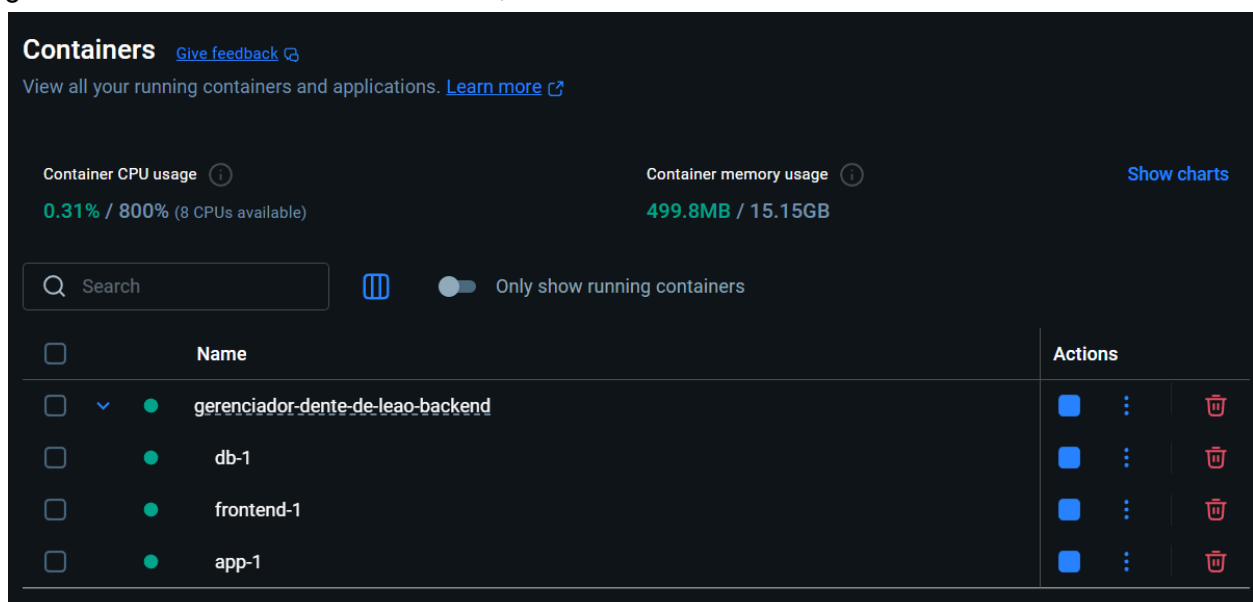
Containers Give feedback

View all your running containers and applications. Learn more

Container CPU usage
0.31% / 800% (8 CPUs available)

Container memory usage
499.8MB / 15.15GB

Show charts

Search

Only show running containers

| Name | Actions |
|---|---|
| gerenciador-dente-de-leao-backend | |
| db-1 | |
| frontend-1 | |
| app-1 | |